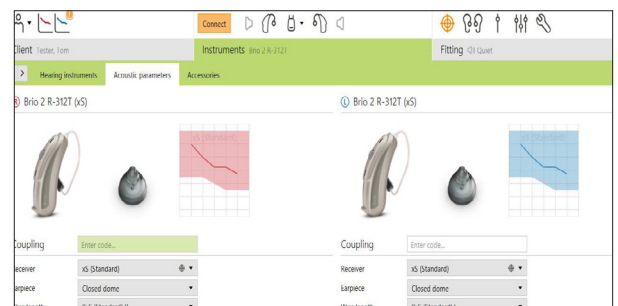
Connect

lient Tester, Tom

Instruments Brio 2 R-312T

Fitting Quiet

Hearing instruments

Acoustic parameters

Accessories

R Brio 2 R-312T (xS)

xS (Standard)

L Brio 2 R-312T (xS)

xS (Standard)

Coupling

Enter code...

eceiver

xS (Standard)

arpiece

Closed dome

Coupling

Enter code...

Receiver

xS (Standard)

Earpiece

Closed dome